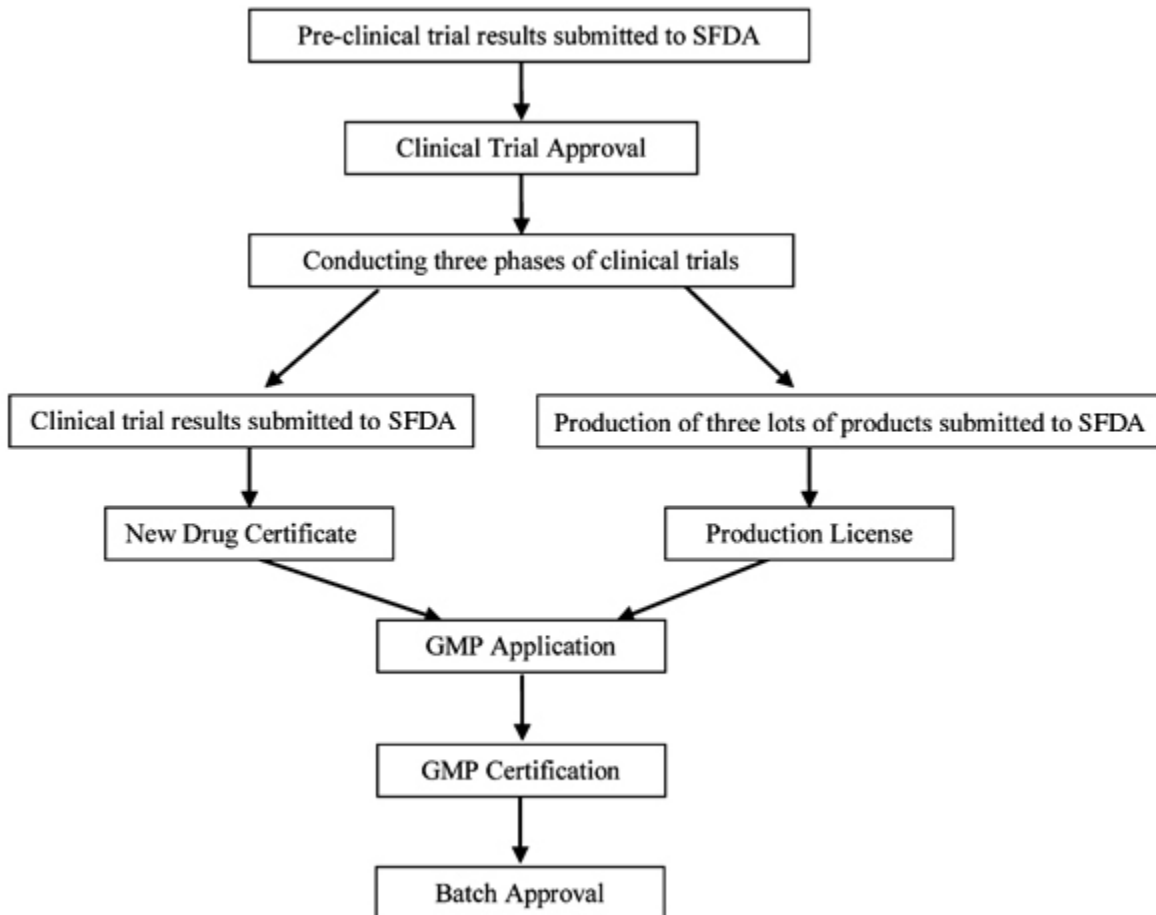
Pre-clinical trial results submitted to SFDA

Clinical Trial Approval

Conducting three phases of clinical trials

Clinical trial results submitted to SFDA

Production of three lots of products submitted to SFDA

New Drug Certificate

Production License

GMP Application

GMP Certification

Batch Approval